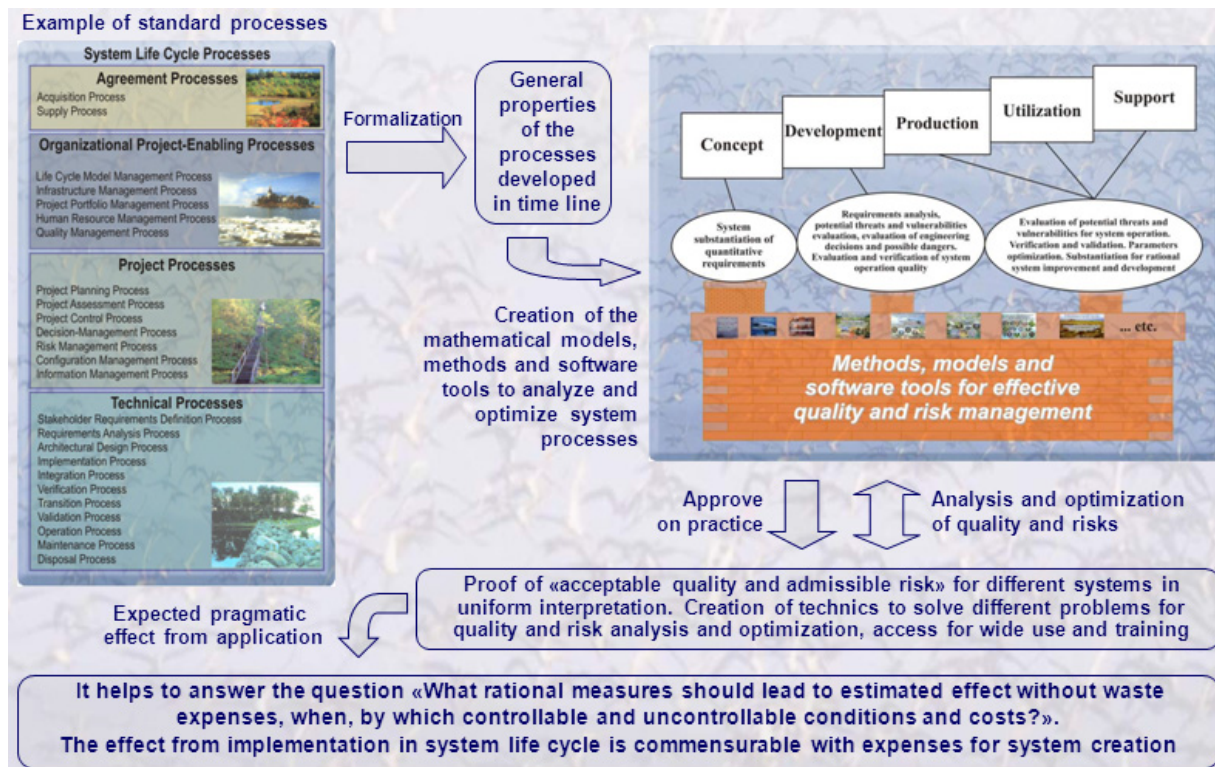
Example of standard processes

System Life Cycle Processes

Agreement Processes
Acquisition Process
Supply Process

Organizational Project-Enabling Processes
Life Cycle Model Management Process
Infrastructure Management Process
Project Portfolio Management Process
Human Resource Management Process
Quality Management Process

Project Processes
Project Planning Process
Project Assessment Process
Project Control Process
Decision-Management Process
Risk Management Process
Configuration Management Process
Information Management Process

Technical Processes
Stakeholder Requirements Definition Process
Requirements Analysis Process
Architectural Design Process
Implementation Process
Integration Process
Verification Process
Transition Process
Validation Process
Operation Process
Maintenance Process
Disposal Process

Formalization

General properties of the processes developed in time line

Creation of the mathematical models, methods and software tools to analyze and optimize system processes

Concept
Development
Production
Utilization
Support

System substantiation of quantitative requirements

Requirements analysis, potential threats and vulnerabilities evaluation, evaluation of engineering decisions and possible dangers. Evaluation and verification of system operation quality

Evaluation of potential threats and vulnerabilities for system operation. Verification and validation. Parameters optimization. Substantiation for rational system improvement and development

... etc.

Methods, models and software tools for effective quality and risk management

Approve on practice

Analysis and optimization of quality and risks

Proof of «acceptable quality and admissible risk» for different systems in uniform interpretation. Creation of technics to solve different problems for quality and risk analysis and optimization, access for wide use and training

Expected pragmatic effect from application

It helps to answer the question «What rational measures should lead to estimated effect without waste expenses, when, by which controllable and uncontrollable conditions and costs?».
The effect from implementation in system life cycle is commensurable with expenses for system creation